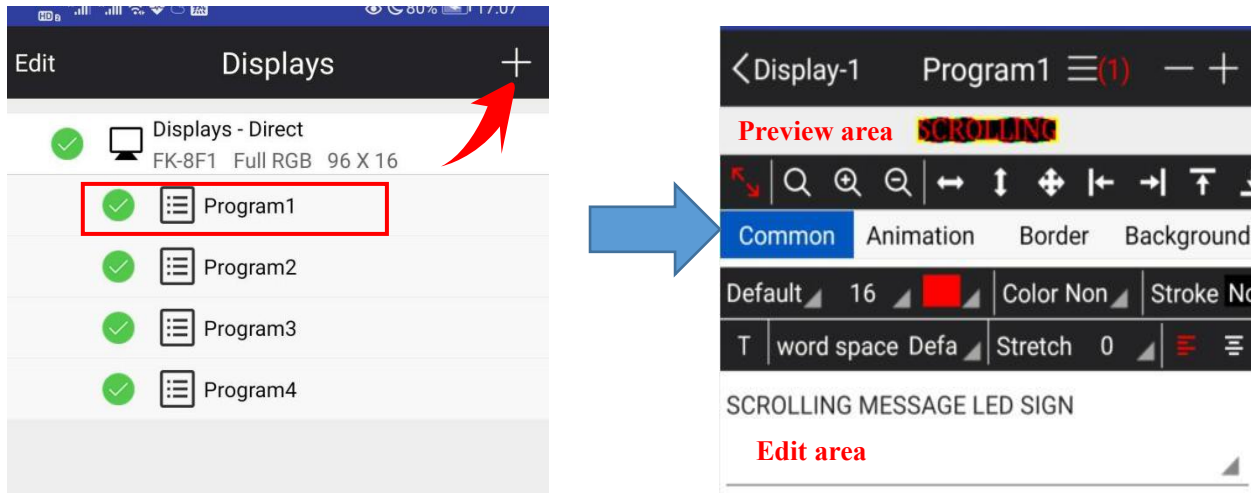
Edit Displays +

Displays - Direct
FK-8F1 Full RGB 96 X 16

Program1

Program2

Program3

Program4

<Display-1 Program1 (1) — +

Preview area SCROLLING

Common Animation Border Background

Default 16 Color Non Stroke No

T word space Defa Stretch 0

SCROLLING MESSAGE LED SIGN

Edit area